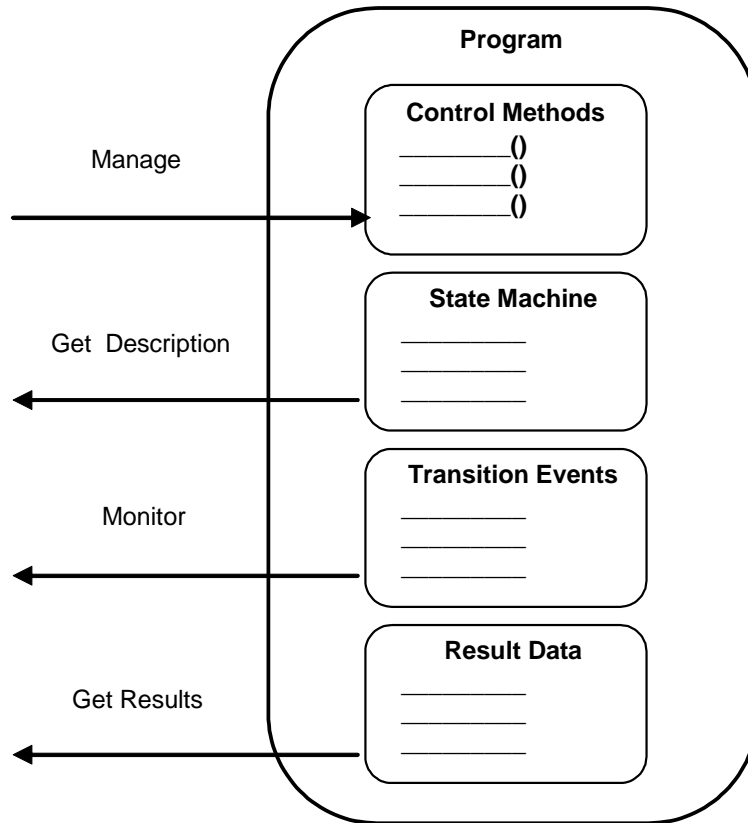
Program

Control Methods
________()
________()
________()

Manage

State Machine
________
________
________

Get Description

Transition Events
________
________
________

Monitor

Result Data
________
________
________

Get Results